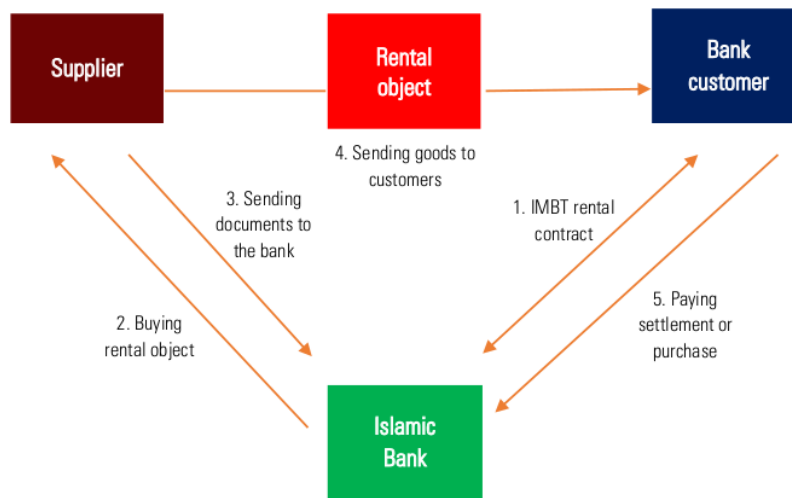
Supplier

Rental object

Bank customer

4. Sending goods to customers

3. Sending documents to the bank

1. IMBT rental contract

2. Buying rental object

5. Paying settlement or purchase

Islamic Bank